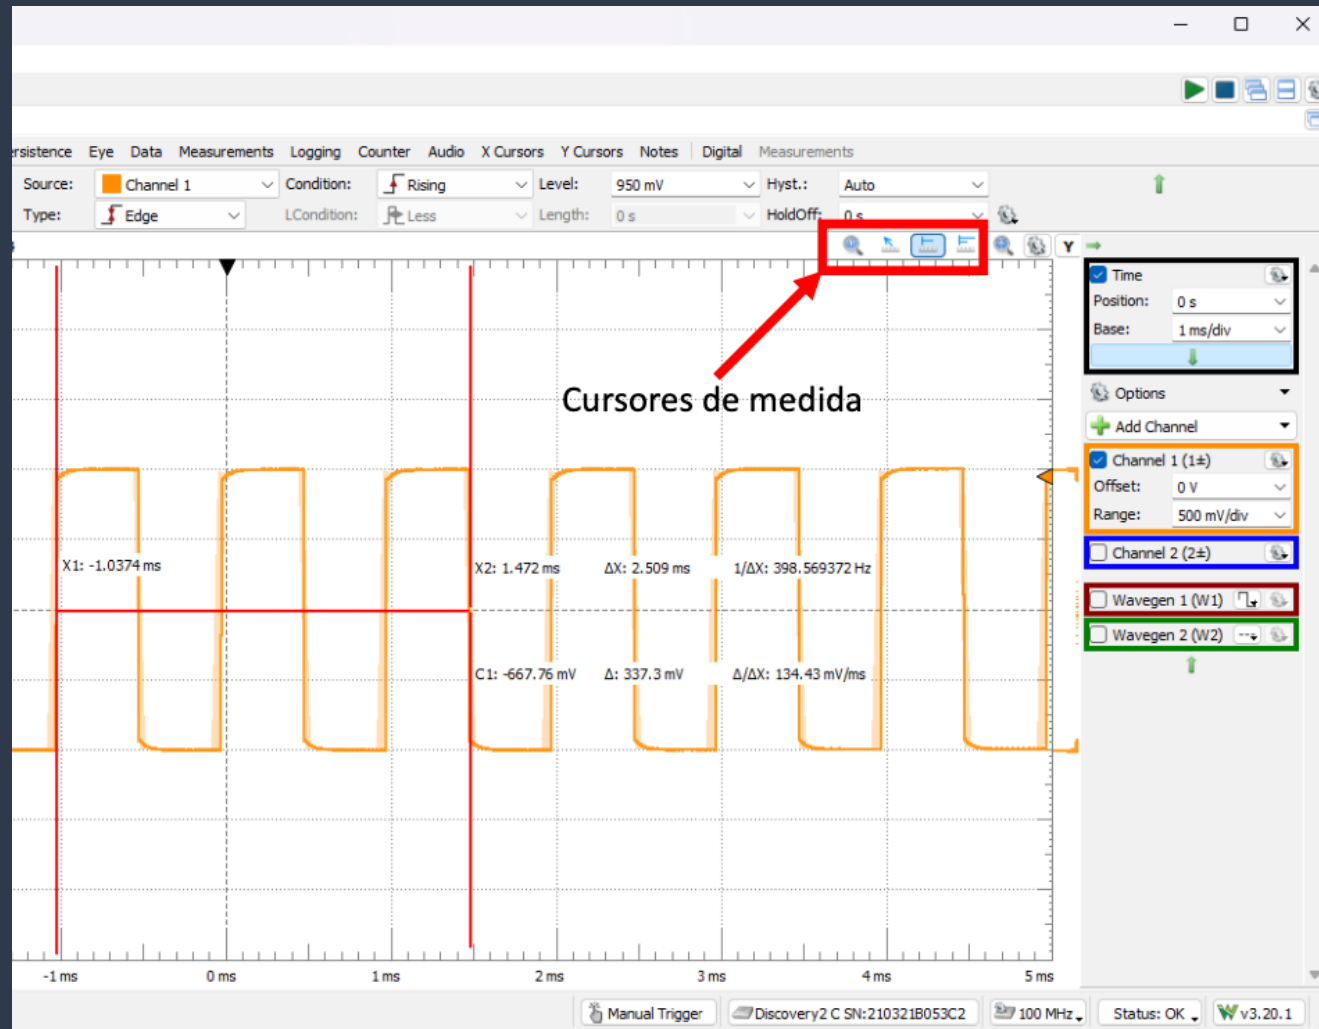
rsistence Eye Data Measurements Logging Counter Audio X Cursors Y Cursors Notes Digital Measurements

Source: Channel 1 Condition: Rising Level: 950 mV Hyst.: Auto

Type: Edge LCondition: Less Length: 0 s HoldOff: 0 s

Y

Time
Position: 0 s
Base: 1 ms/div

Cursores de medida

Options
Add Channel
Channel 1 (1±)
Offset: 0 V
Range: 500 mV/div
Channel 2 (2±)
Wavegen 1 (W1)
Wavegen 2 (W2)

X1: -1.0374 ms
X2: 1.472 ms ΔX: 2.509 ms 1/ΔX: 398.569372 Hz
C1: -667.76 mV Δ: 337.3 mV Δ/ΔX: 134.43 mV/ms

-1 ms 0 ms 1 ms 2 ms 3 ms 4 ms 5 ms

Manual Trigger Discovery2 C SN:210321B053C2 100 MHz Status: OK v3.20.1